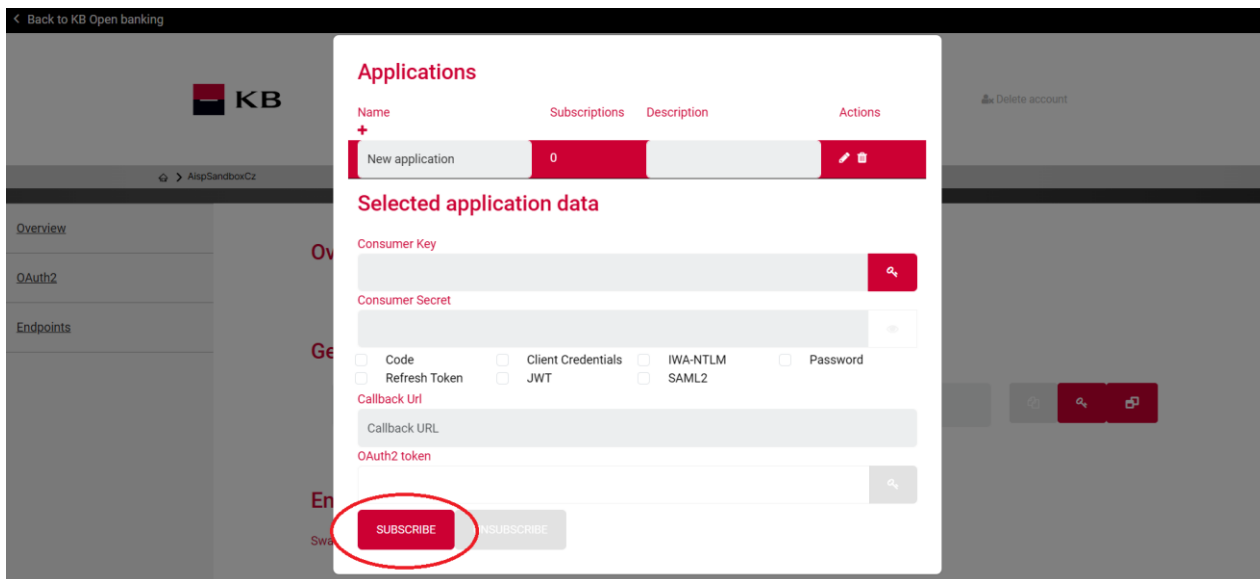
< Back to KB Open banking

KB

Delete account

AispSandboxCz

Overview

OAuth2

Endpoints

Ov

Ge

En

Swa

Applications

| Name | Subscriptions | Description | Actions |
|---|---|---|---|
| + | | | |
| New application | 0 | | |

Selected application data

Consumer Key

Consumer Secret

Code
Client Credentials
IWA-NTLM
Password
Refresh Token
JWT
SAML2

Callback Url

Callback URL

OAuth2 token

SUBSCRIBE

UNSUBSCRIBE